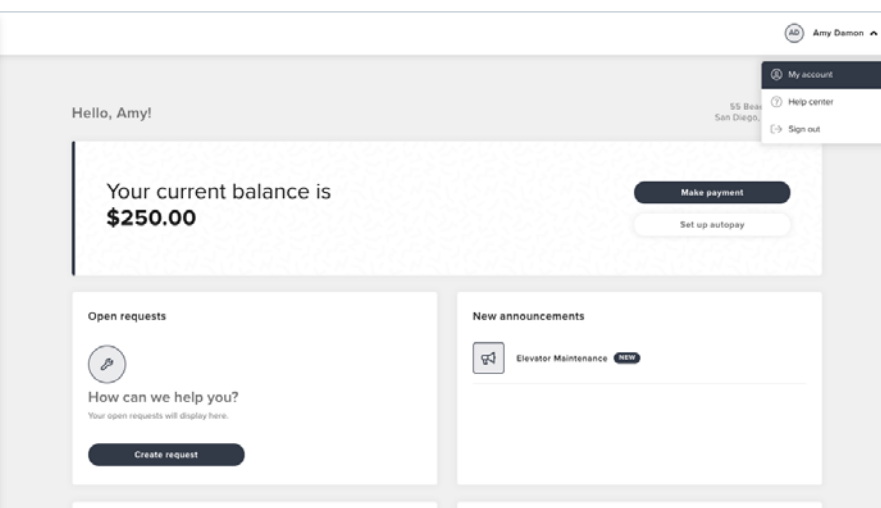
AD Amy Damon

My account
Help center
Sign out

Hello, Amy!

55 Bea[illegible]
San Diego, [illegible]

Your current balance is
$250.00

Make payment
Set up autopay

Open requests

How can we help you?
Your open requests will display here.

Create request

New announcements

Elevator Maintenance NEW